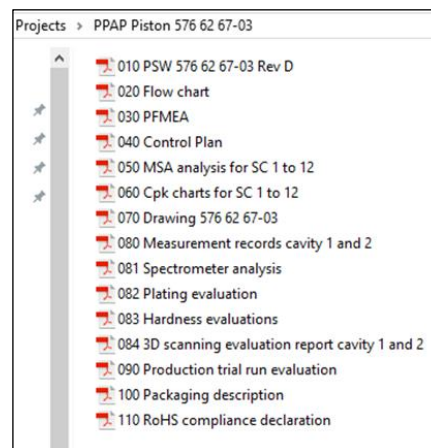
Projects > PPAP Piston 576 62 67-03

010 PSW 576 62 67-03 Rev D
020 Flow chart
030 PFMEA
040 Control Plan
050 MSA analysis for SC 1 to 12
060 Cpk charts for SC 1 to 12
070 Drawing 576 62 67-03
080 Measurement records cavity 1 and 2
081 Spectrometer analysis
082 Plating evaluation
083 Hardness evaluations
084 3D scanning evaluation report cavity 1 and 2
090 Production trial run evaluation
100 Packaging description
110 RoHS compliance declaration